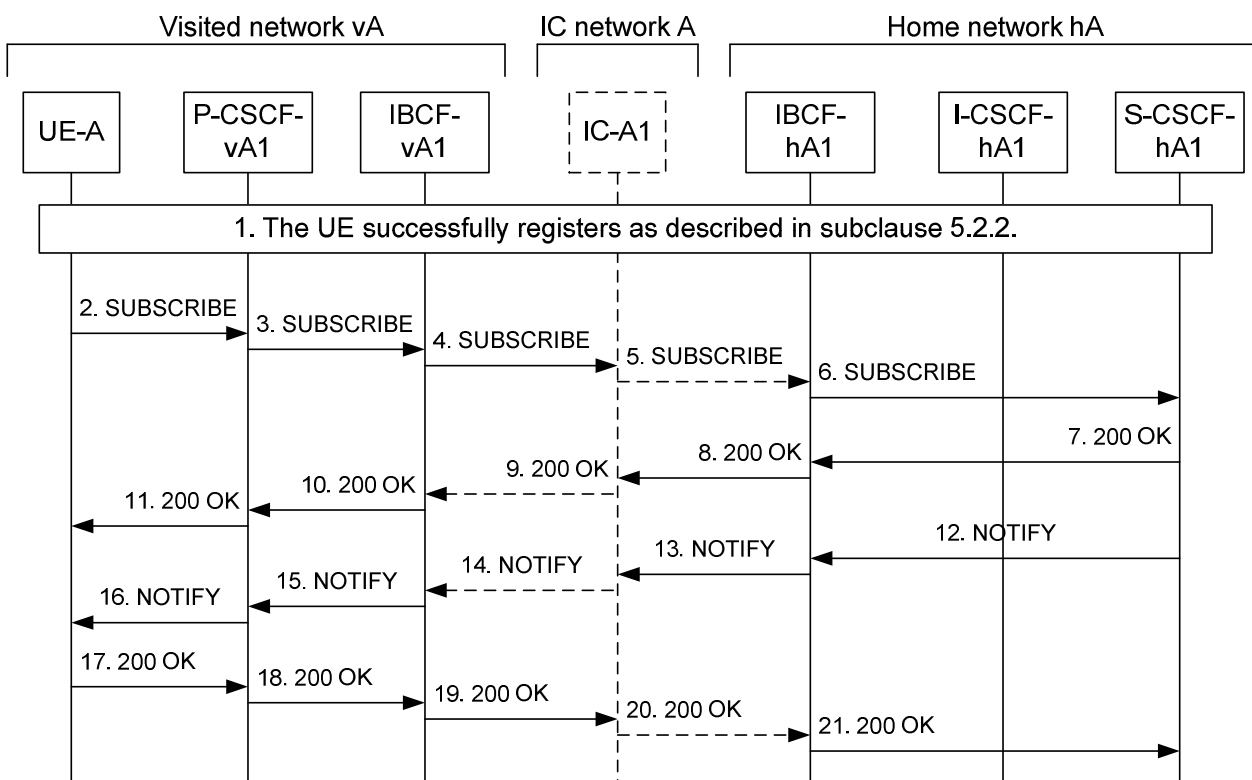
Visited network vA

IC network A

Home network hA

UE-A

P-CSCF-vA1

IBCF-vA1

IC-A1

IBCF-hA1

I-CSCF-hA1

S-CSCF-hA1

1. The UE successfully registers as described in subclause 5.2.2.

2. SUBSCRIBE

3. SUBSCRIBE

4. SUBSCRIBE

5. SUBSCRIBE

6. SUBSCRIBE

7. 200 OK

8. 200 OK

9. 200 OK

10. 200 OK

11. 200 OK

12. NOTIFY

13. NOTIFY

14. NOTIFY

15. NOTIFY

16. NOTIFY

17. 200 OK

18. 200 OK

19. 200 OK

20. 200 OK

21. 200 OK